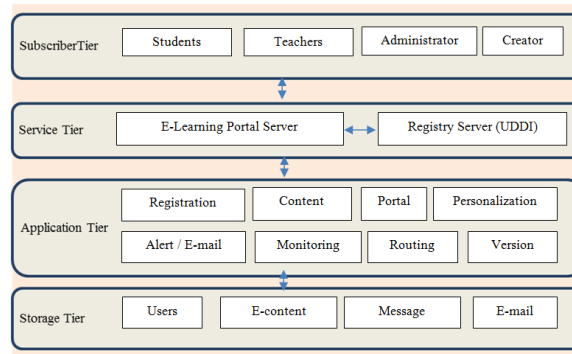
SubscriberTier
Students
Teachers
Administrator
Creator

Service Tier
E-Learning Portal Server
Registry Server (UDDI)

Application Tier
Registration
Content
Portal
Personalization
Alert / E-mail
Monitoring
Routing
Version

Storage Tier
Users
E-content
Message
E-mail